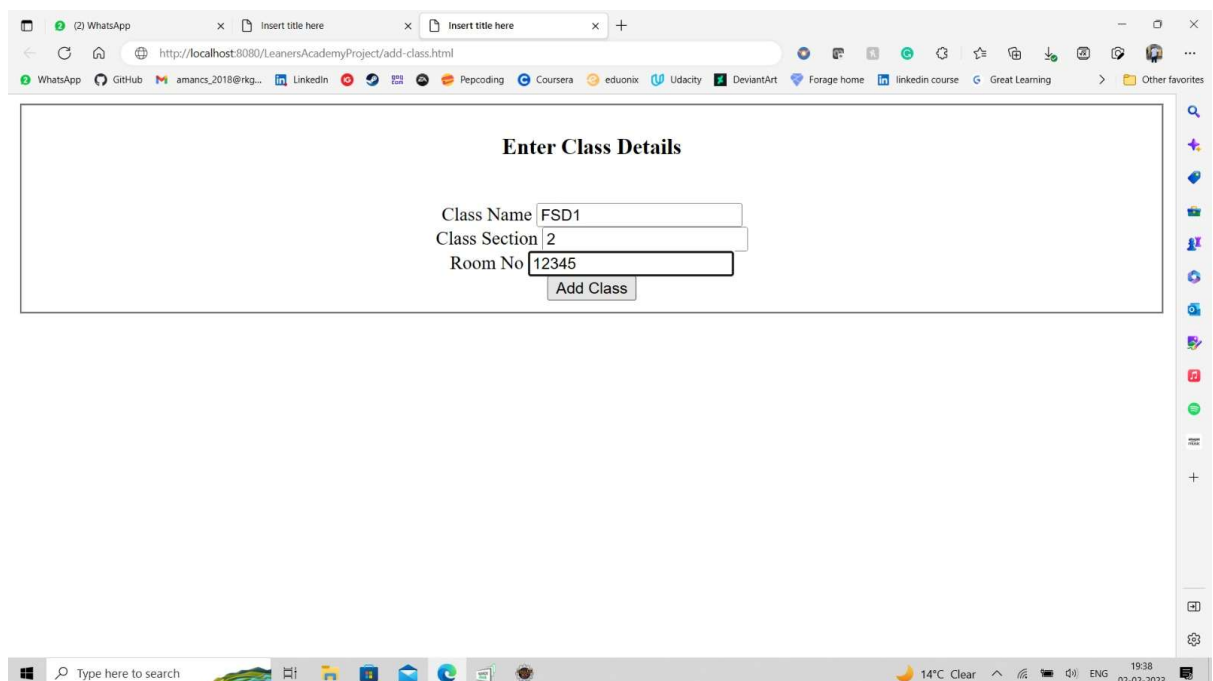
(2) WhatsApp × Insert title here × Insert title here × +

http://localhost:8080/LeanersAcademyProject/add-class.html

WhatsApp GitHub amancs_2018@rkg... LinkedIn Pepcoding Coursera eduonix Udacity DeviantArt Forage home linkedin course Great Learning Other favorites

Enter Class Details

Class Name FSD1
Class Section 2
Room No 12345
Add Class

Type here to search

14°C Clear ENG 19:38 02-02-2023